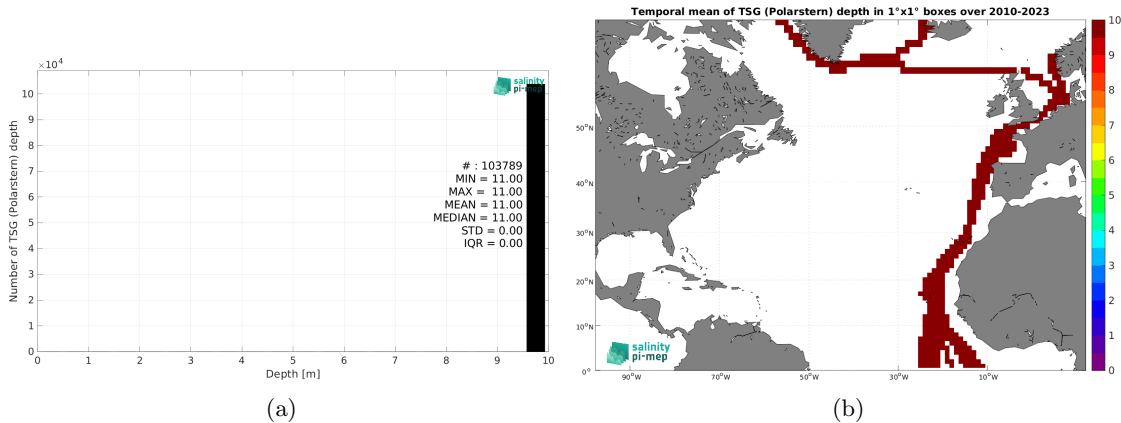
$\times10^4$

Number of TSG (Polarstern) depth

10
9
8
7
6
5
4
3
2
1
0

salinity pi-mep

# : 103789
MIN = 11.00
MAX = 11.00
MEAN = 11.00
MEDIAN = 11.00
STD = 0.00
IQR = 0.00

0 1 2 3 4 5 6 7 8 9 10

Depth [m]

(a)

Temporal mean of TSG (Polarstern) depth in 1°x1° boxes over 2010-2023

50°N
40°N
30°N
20°N
10°N
0°

90°W 70°W 50°W 30°W 10°W

salinity pi-mep

10
9
8
7
6
5
4
3
2
1
0

(b)